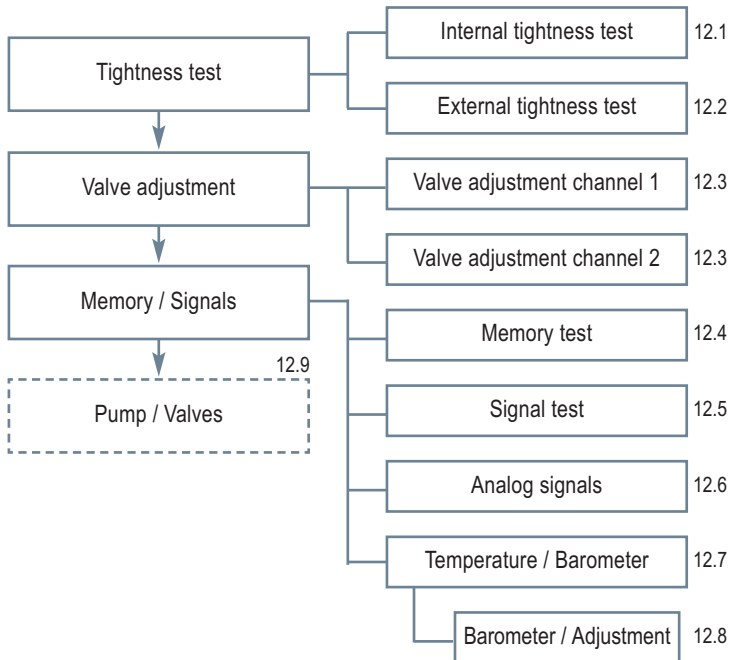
Tightness test

Internal tightness test 12.1

External tightness test 12.2

Valve adjustment

Valve adjustment channel 1 12.3

Valve adjustment channel 2 12.3

Memory / Signals

Memory test 12.4

Signal test 12.5

Analog signals 12.6

Temperature / Barometer 12.7

Barometer / Adjustment 12.8

12.9

Pump / Valves